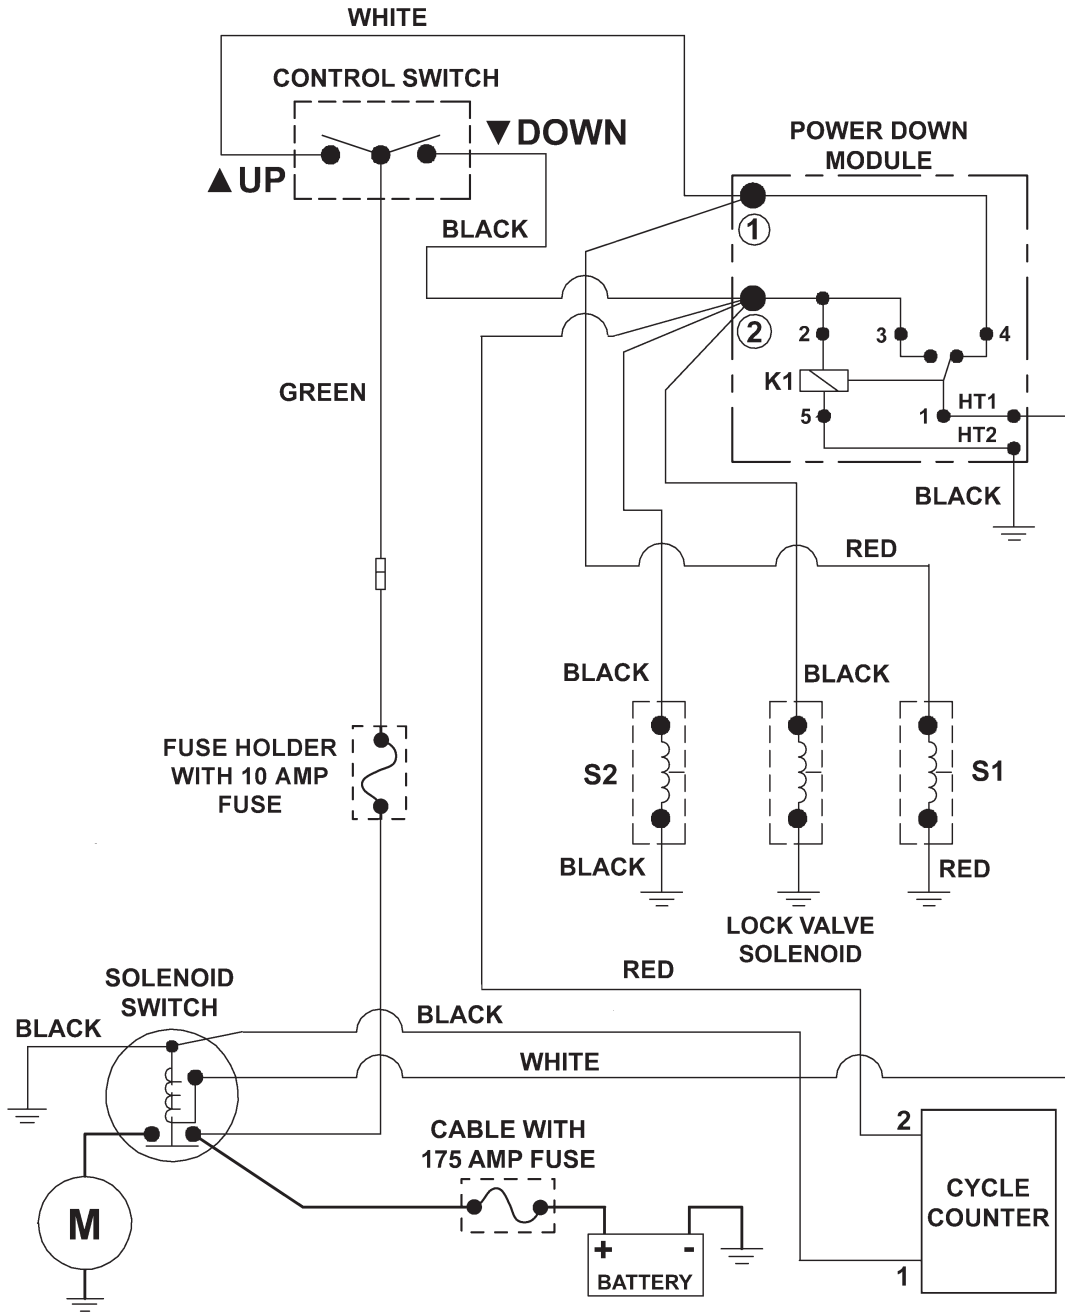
WHITE

CONTROL SWITCH

▲UP

▼DOWN

POWER DOWN MODULE

BLACK

①

②

2

3

4

K1

5

1

HT1

HT2

BLACK

GREEN

RED

BLACK

BLACK

S2

S1

FUSE HOLDER WITH 10 AMP FUSE

BLACK

RED

LOCK VALVE SOLENOID

RED

SOLENOID SWITCH

BLACK

BLACK

WHITE

2

CABLE WITH 175 AMP FUSE

CYCLE COUNTER

M

+

-

BATTERY

1